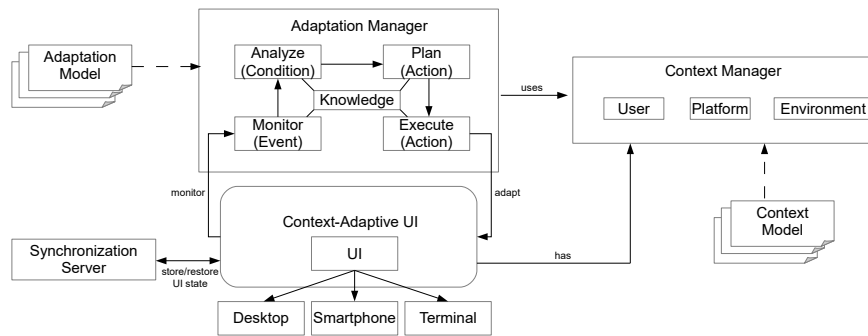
Adaptation Model

Adaptation Manager

Analyze (Condition)

Plan (Action)

Knowledge

Monitor (Event)

Execute (Action)

uses

Context Manager

User

Platform

Environment

monitor

adapt

Context-Adaptive UI

UI

Synchronization Server

store/restore UI state

has

Context Model

Desktop

Smartphone

Terminal